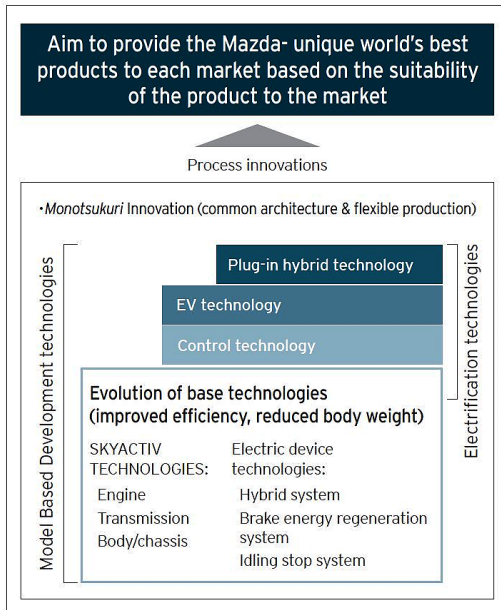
Aim to provide the Mazda- unique world's best products to each market based on the suitability of the product to the market

Process innovations

・Monotsukuri Innovation (common architecture & flexible production)

Model Based Development technologies

Plug-in hybrid technology

EV technology

Control technology

Evolution of base technologies (improved efficiency, reduced body weight)

SKYACTIV TECHNOLOGIES:
Engine
Transmission
Body/chassis

Electric device technologies:
Hybrid system
Brake energy regeneration system
Idling stop system

Electrification technologies